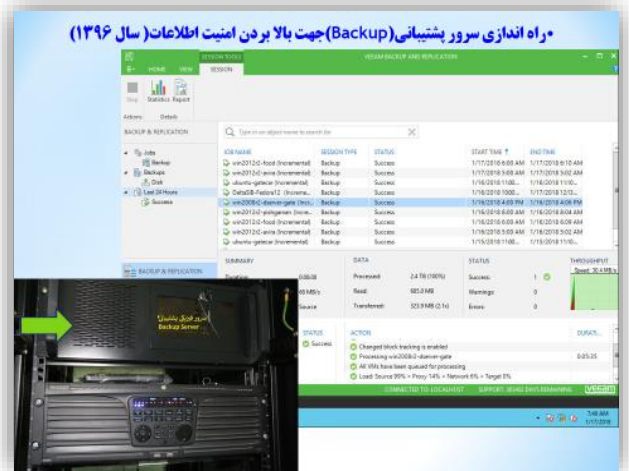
•راه اندازی سرور پشتیبانی(Backup)جهت بالا بردن امنیت اطلاعات( سال ۱۳۹۶)

SESSION TOOLS
HOME VIEW SESSION
VEEAM BACKUP AND REPLICATION
Stop Statistics Report
Actions Details
BACKUP & REPLICATION
Type in an object name to search for
Jobs
Backup
Backups
Disk
Last 24 Hours
Success

| JOB NAME | SESSION TYPE | STATUS | START TIME | END TIME |
|---|---|---|---|---|
| win2012r2-food (Incremental) | Backup | Success | 1/17/2018 6:00 AM | 1/17/2018 6:10 AM |
| win2012r2-avira (Incremental) | Backup | Success | 1/17/2018 5:00 AM | 1/17/2018 5:02 AM |
| ubuntu-gatecar (Incremental) | Backup | Success | 1/16/2018 11:00... | 1/16/2018 11:10... |
| DeltaDB-Fedora12 (Increme... | Backup | Success | 1/16/2018 10:00... | 1/17/2018 12:13... |
| win2008r2-dserver-gate (Incr... | Backup | Success | 1/16/2018 4:00 PM | 1/16/2018 4:06 PM |
| win2012r2-yahganan (Incre... | Backup | Success | 1/16/2018 8:00 AM | 1/16/2018 8:04 AM |
| win2012r2-food (Incremental) | Backup | Success | 1/16/2018 6:00 AM | 1/16/2018 6:09 AM |
| win2012r2-avira (Incremental) | Backup | Success | 1/16/2018 5:00 AM | 1/16/2018 5:02 AM |
| ubuntu-gatecar (Incremental) | Backup | Success | 1/15/2018 11:00... | 1/15/2018 11:10... |

SUMMARY
Duration: 0:06:08
MB/s
Source
DATA
Processed: 2.4 TB (100%)
Read: 685.0 MB
Transferred: 323.9 MB (2.1x)
STATUS
Success: 1
Warnings: 0
Errors: 0
THROUGHPUT
Speed: 30.4 MB/s
BACKUP & REPLICATION
STATUS
Success
ACTION
Changed block tracking is enabled
Processing win2008r2-dserver-gate
All VMs have been queued for processing
Load: Source 89% > Proxy 14% > Network 6% > Target 0%
DURATI...
0:05:35
CONNECTED TO: LOCALHOST
SUPPORT: 3654D DAYS REMAINING
VEEAM
3:48 AM
1/17/2018

سرور فیزیکی پشتیبان
Backup Server